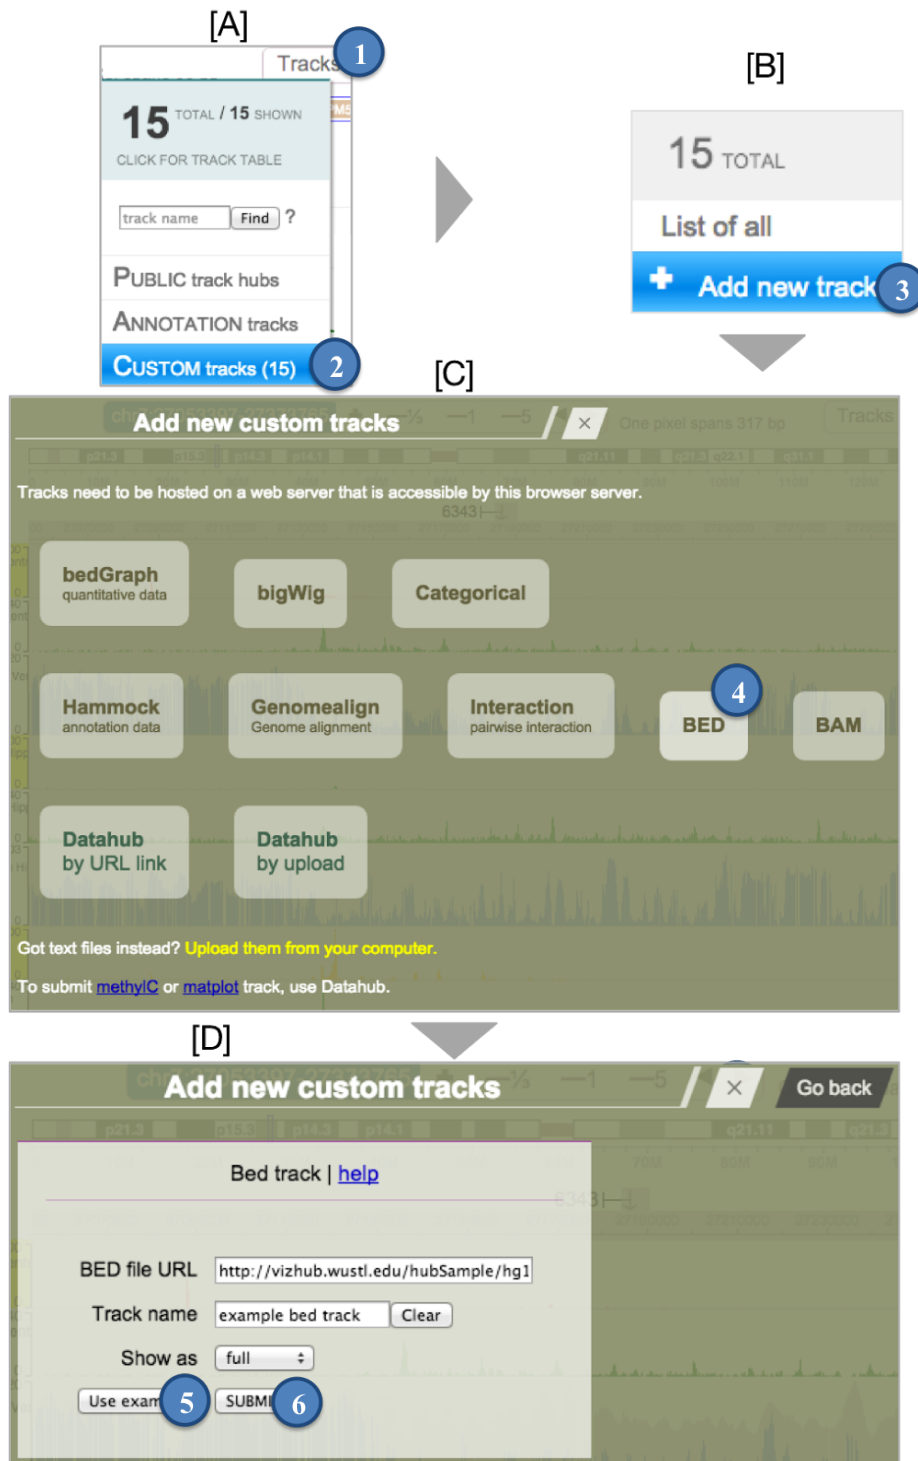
[A]

Tracks 1

15 TOTAL / 15 SHOWN

CLICK FOR TRACK TABLE

track name Find ?

PUBLIC track hubs

ANNOTATION tracks

CUSTOM tracks (15) 2

[B]

15 TOTAL

List of all

+ Add new track 3

[C]

Add new custom tracks ×

Tracks need to be hosted on a web server that is accessible by this browser server.

bedGraph
quantitative data

bigWig

Categorical

Hammock
annotation data

Genomealign
Genome alignment

Interaction
pairwise interaction

4

BED

BAM

Datahub
by URL link

Datahub
by upload

Got text files instead? Upload them from your computer.

To submit methylC or matplot track, use Datahub.

[D]

Add new custom tracks × Go back

Bed track | help

BED file URL http://vizhub.wustl.edu/hubSample/hg1

Track name example bed track Clear

Show as full

Use exam 5 SUBMI 6